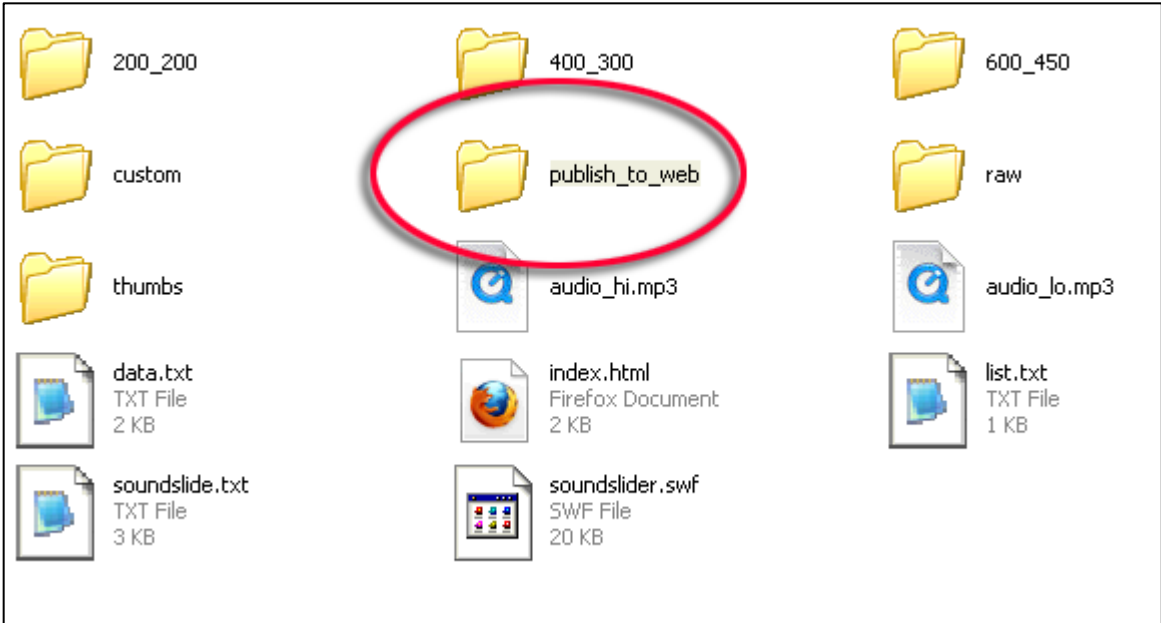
200_200

400_300

600_450

custom

publish_to_web

raw

thumbs

audio_hi.mp3

audio_lo.mp3

data.txt
TXT File
2 KB

index.html
Firefox Document
2 KB

list.txt
TXT File
1 KB

soundslide.txt
TXT File
3 KB

soundslider.swf
SWF File
20 KB